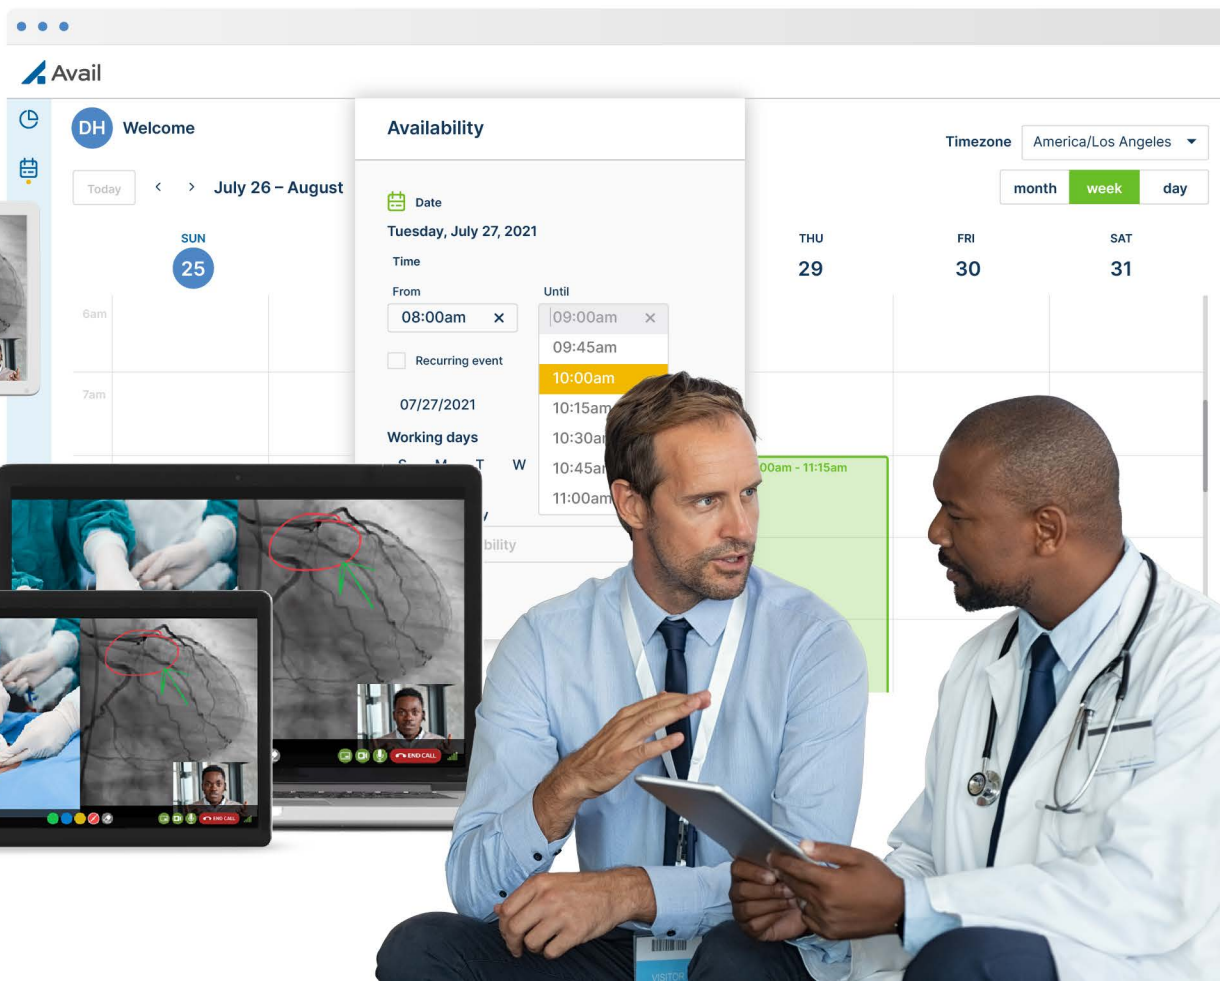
Avail

DH Welcome

Today < > July 26 – August

SUN 25

6am

7am

Availability

Date
Tuesday, July 27, 2021

Time

From
08:00am ×

Until
09:00am ×
09:45am
10:00am
10:15am
10:30am
10:45am
11:00am

Recurring event

07/27/2021

Working days
S M T W

bility

Timezone America/Los Angeles

month week day

THU 29

FRI 30

SAT 31

00am - 11:15am

END CALL

END CALL

VISITOR